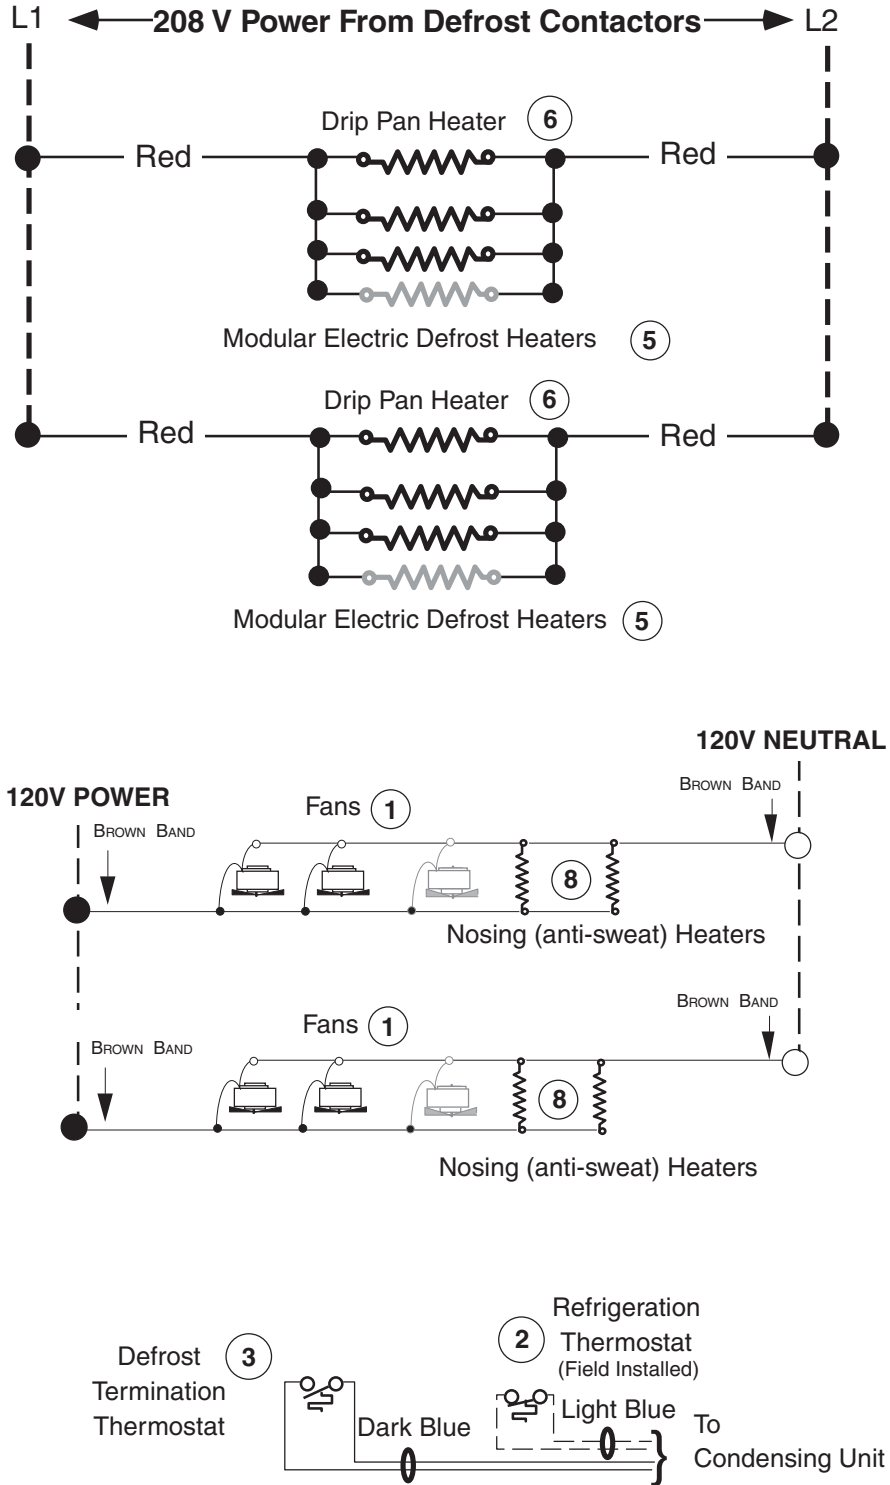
L1 208 V Power From Defrost Contactors L2

Drip Pan Heater 6

Red Red

Modular Electric Defrost Heaters 5

Drip Pan Heater 6

Red Red

Modular Electric Defrost Heaters 5

120V NEUTRAL

120V POWER

Brown Band

Fans 1

Brown Band

8

Nosing (anti-sweat) Heaters

Brown Band

Fans 1

Brown Band

8

Nosing (anti-sweat) Heaters

Refrigeration Thermostat (Field Installed) 2

Defrost Termination Thermostat 3

Light Blue

Dark Blue

To Condensing Unit